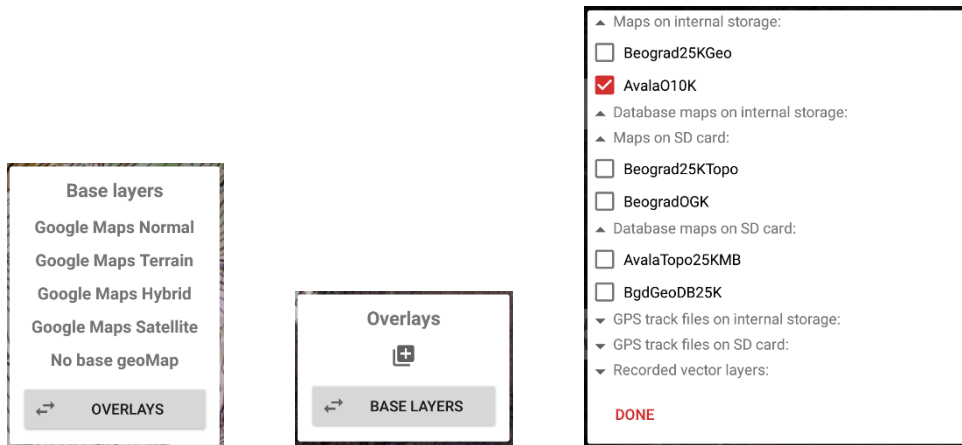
Base layers

Google Maps Normal

Google Maps Terrain

Google Maps Hybrid

Google Maps Satellite

No base geoMap

OVERLAYS

Overlays

BASE LAYERS

Maps on internal storage:

Beograd25KGeo

Avala010K

Database maps on internal storage:

Maps on SD card:

Beograd25KTopo

BeogradOGK

Database maps on SD card:

AvalaTopo25KMB

BgdGeoDB25K

GPS track files on internal storage:

GPS track files on SD card:

Recorded vector layers:

DONE